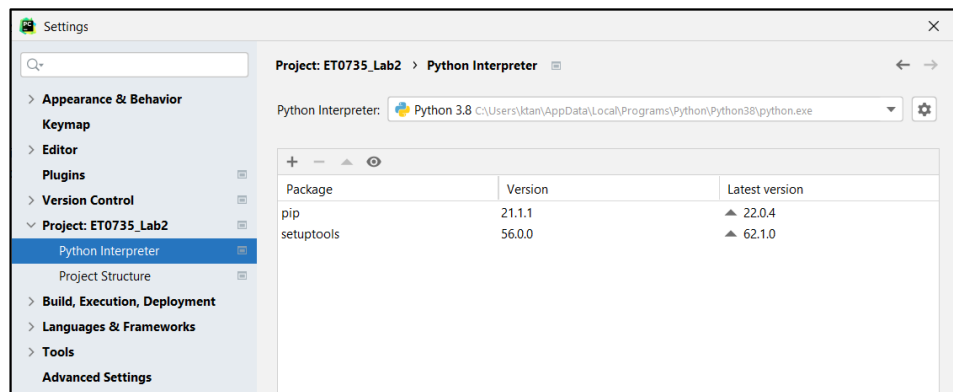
Settings

Appearance & Behavior
Keymap
Editor
Plugins
Version Control
Project: ET0735_Lab2
Python Interpreter
Project Structure
Build, Execution, Deployment
Languages & Frameworks
Tools
Advanced Settings

Project: ET0735_Lab2 › Python Interpreter

Python Interpreter: Python 3.8 C:\Users\ktan\AppData\Local\Programs\Python\Python38\python.exe

| Package | Version | Latest version |
|---|---|---|
| pip | 21.1.1 | ▲ 22.0.4 |
| setuptools | 56.0.0 | ▲ 62.1.0 |